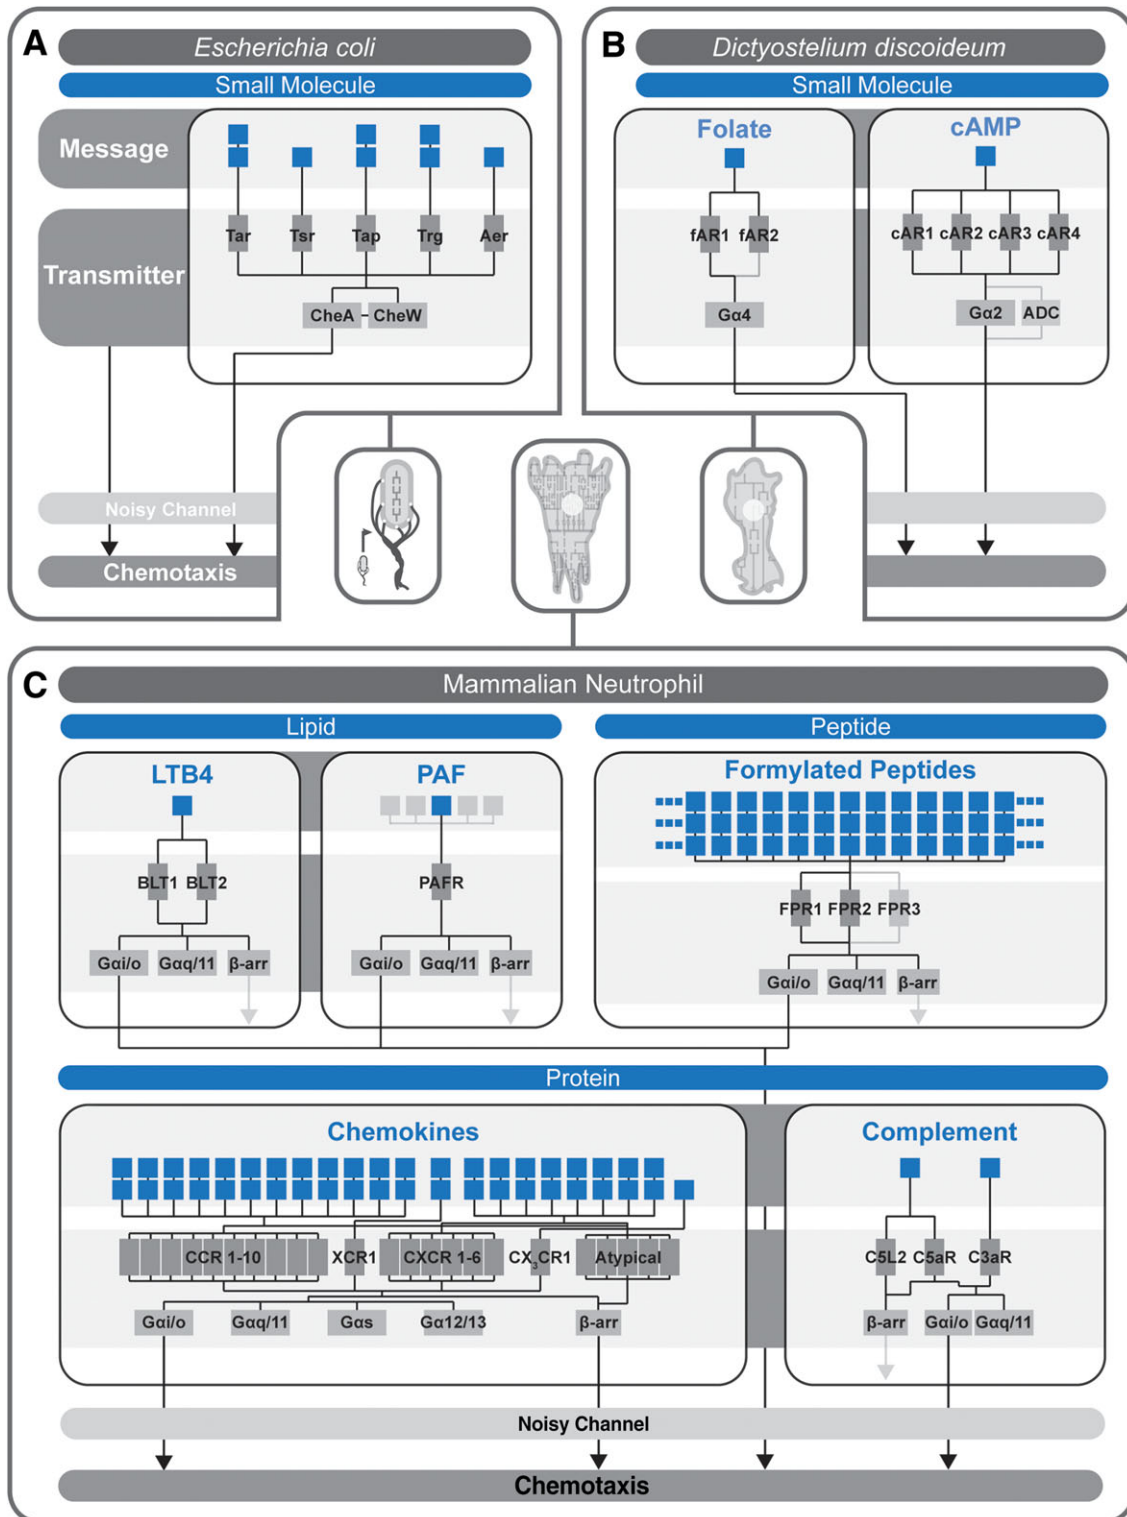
A
Escherichia coli
Small Molecule
Message
Transmitter
Tar Tsr Tap Trg Aer
CheA – CheW
Noisy Channel
Chemotaxis

B
Dictyostelium discoideum
Small Molecule
Folate
fAR1 fAR2
Gα4
cAMP
cAR1 cAR2 cAR3 cAR4
Gα2 ADC

C
Mammalian Neutrophil
Lipid
Peptide
LTB4
BLT1 BLT2
Gαi/o Gαq/11 β-arr
PAF
PAFR
Gαi/o Gαq/11 β-arr
Formylated Peptides
FPR1 FPR2 FPR3
Gαi/o Gαq/11 β-arr
Protein
Chemokines
CCR 1-10 XCR1 CXCR 1-6 $CX_3CR1$ Atypical
Gαi/o Gαq/11 Gαs Gα12/13 β-arr
Complement
C5L2 C5aR C3aR
β-arr Gαi/o Gαq/11
Noisy Channel
Chemotaxis